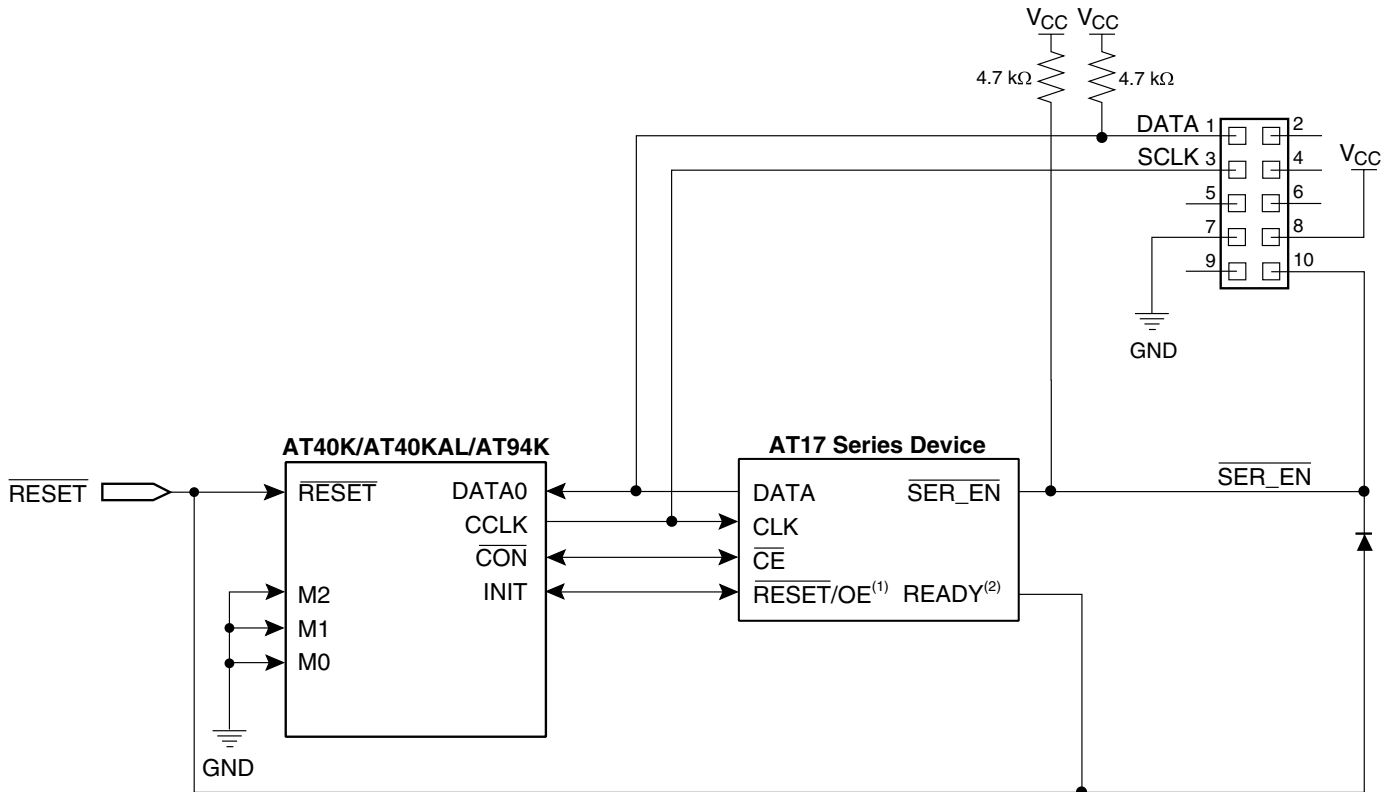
$V_{CC}$ $V_{CC}$

4.7 kΩ 4.7 kΩ

DATA 1 2
SCLK 3 4 $V_{CC}$
5 6
7 8
9 10

GND

AT40K/AT40KAL/AT94K

$\overline{RESET}$

$\overline{RESET}$ DATA0
CCLK
$\overline{CON}$
INIT
M2
M1
M0

GND

AT17 Series Device

DATA $\overline{SER\_EN}$
CLK
$\overline{CE}$
$\overline{RESET}$/OE$^{(1)}$ READY$^{(2)}$

$\overline{SER\_EN}$